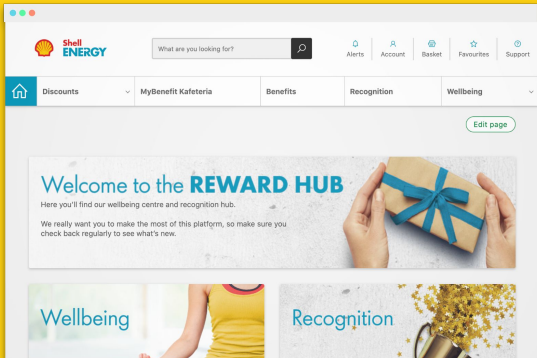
Shell ENERGY

What are you looking for?

Alerts Account Basket Favourites Support

Discounts MyBenefit Kafeteria Benefits Recognition Wellbeing

Edit page

Welcome to the REWARD HUB

Here you'll find our wellbeing centre and recognition hub.

We really want you to make the most of this platform, so make sure you check back regularly to see what's new.

Wellbeing

Recognition